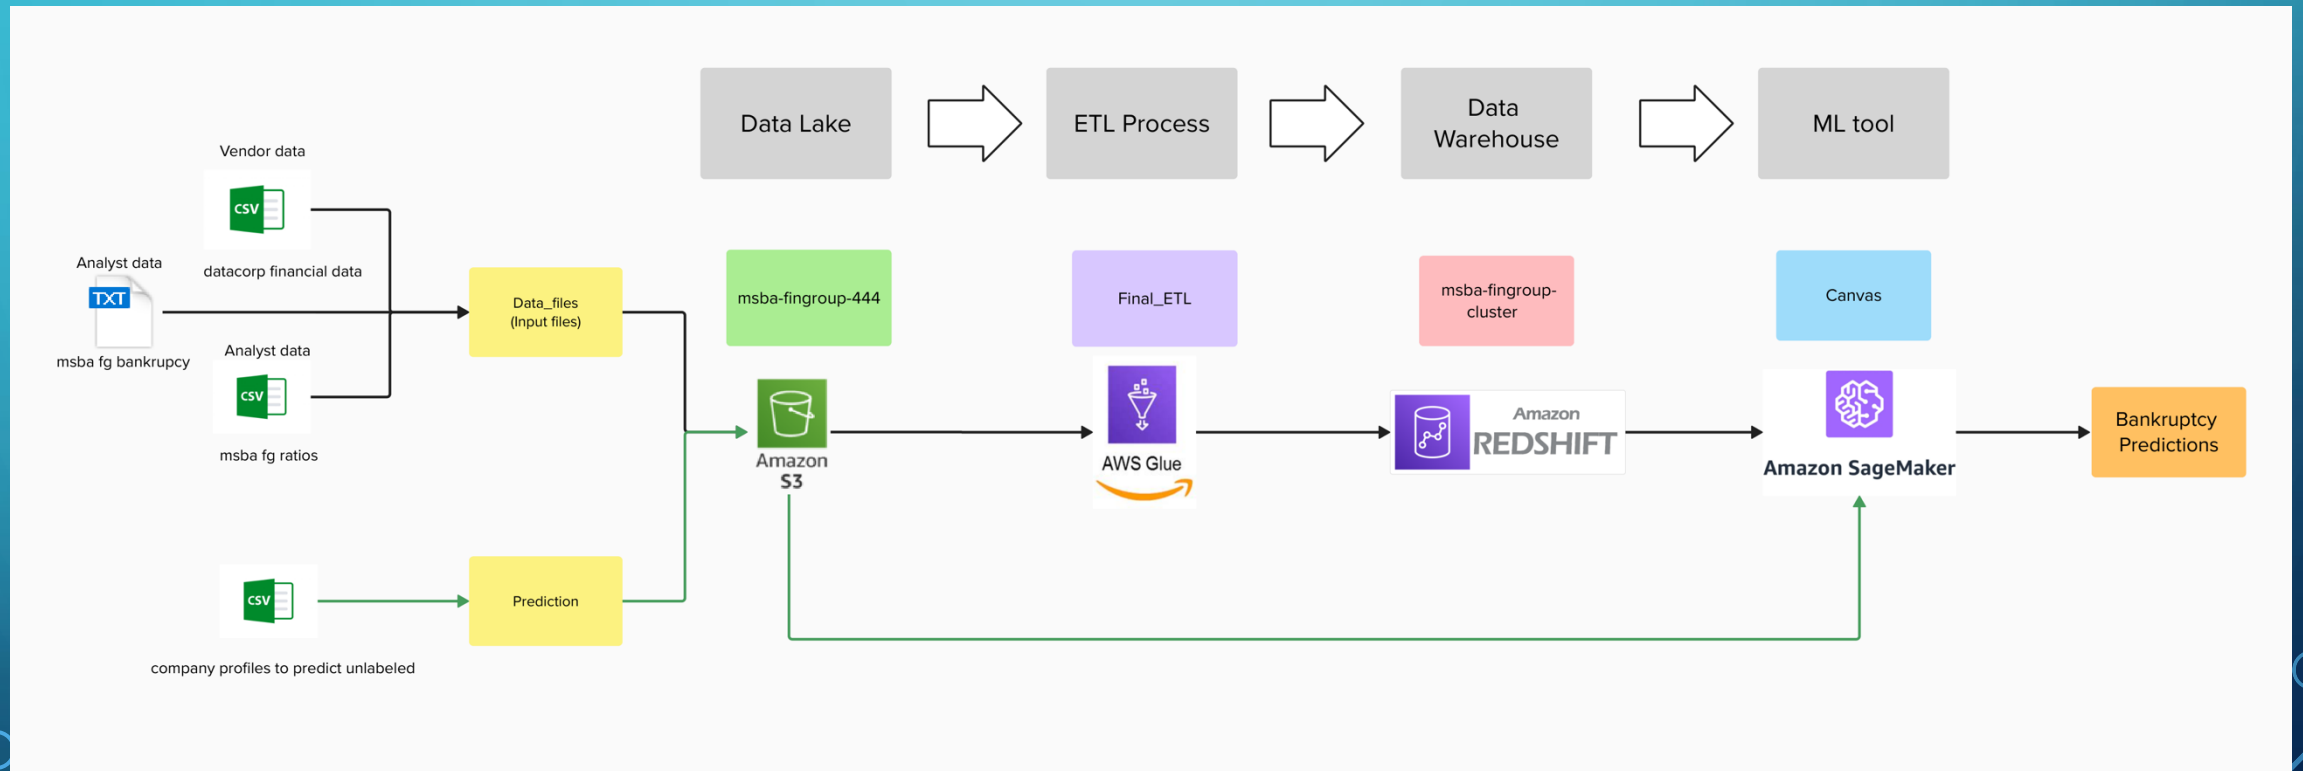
Data Lake

ETL Process

Data Warehouse

ML tool

Vendor data

CSV

datacorp financial data

Analyst data

TXT

msba fg bankrupcy

Analyst data

CSV

msba fg ratios

Data_files
(Input files)

msba-fingroup-444

Final_ETL

msba-fingroup-cluster

Canvas

Amazon S3

AWS Glue

Amazon REDSHIFT

Amazon SageMaker

Bankruptcy Predictions

CSV

company profiles to predict unlabeled

Prediction